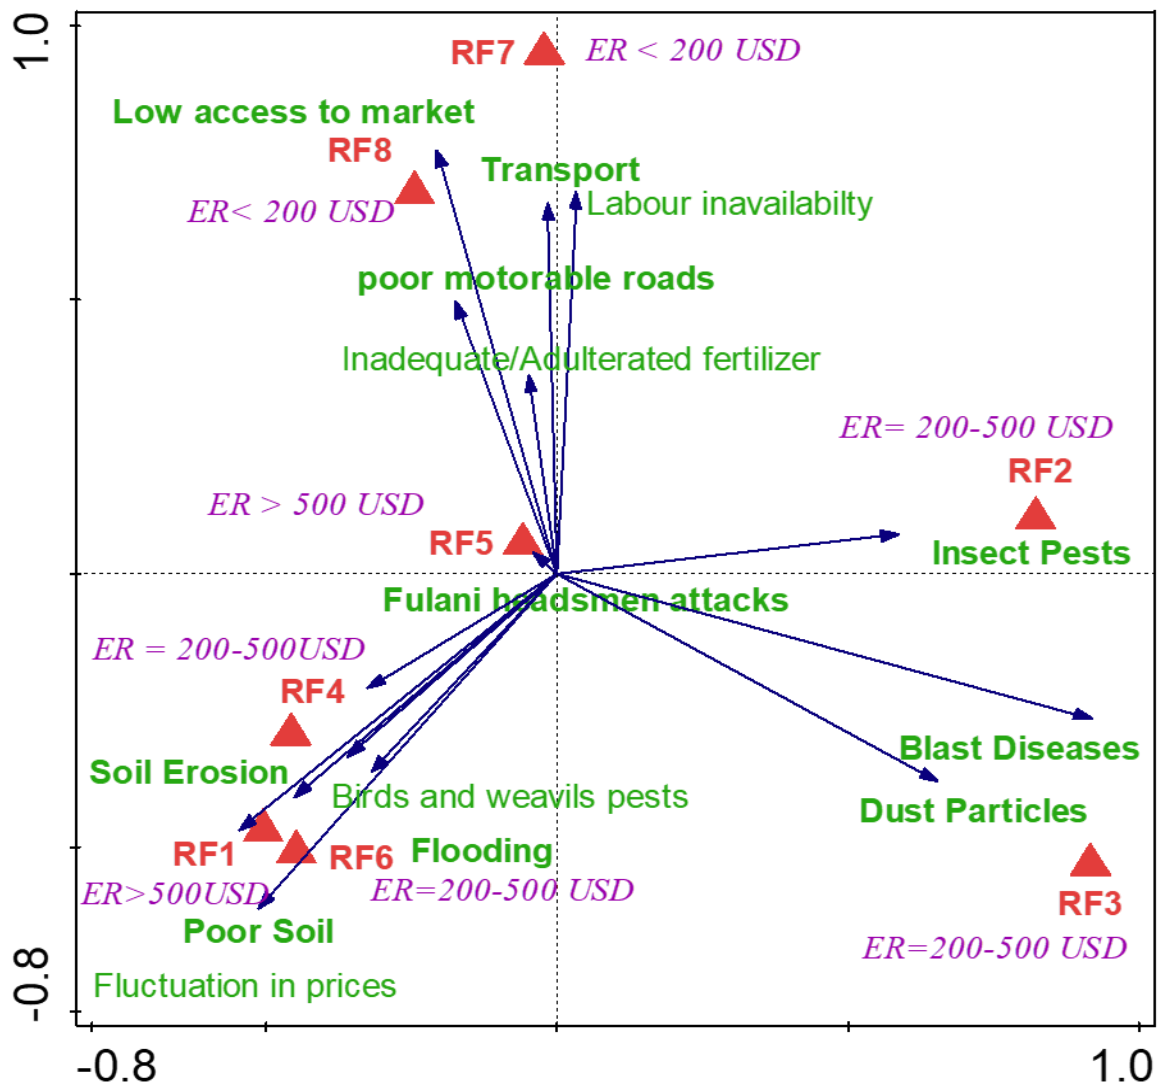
1.0

RF7 ER < 200 USD

Low access to market

RF8

ER< 200 USD

Transport

Labour inavailabilty

poor motorable roads

Inadequate/Adulterated fertilizer

ER= 200-500 USD

RF2

ER > 500 USD

RF5

Insect Pests

Fulani headsmen attacks

ER = 200-500USD

RF4

Soil Erosion

Blast Diseases

Birds and weavils pests

Dust Particles

RF1

RF6

Flooding

ER>500USD

ER=200-500 USD

RF3

Poor Soil

ER=200-500 USD

Fluctuation in prices

-0.8

-0.8

1.0